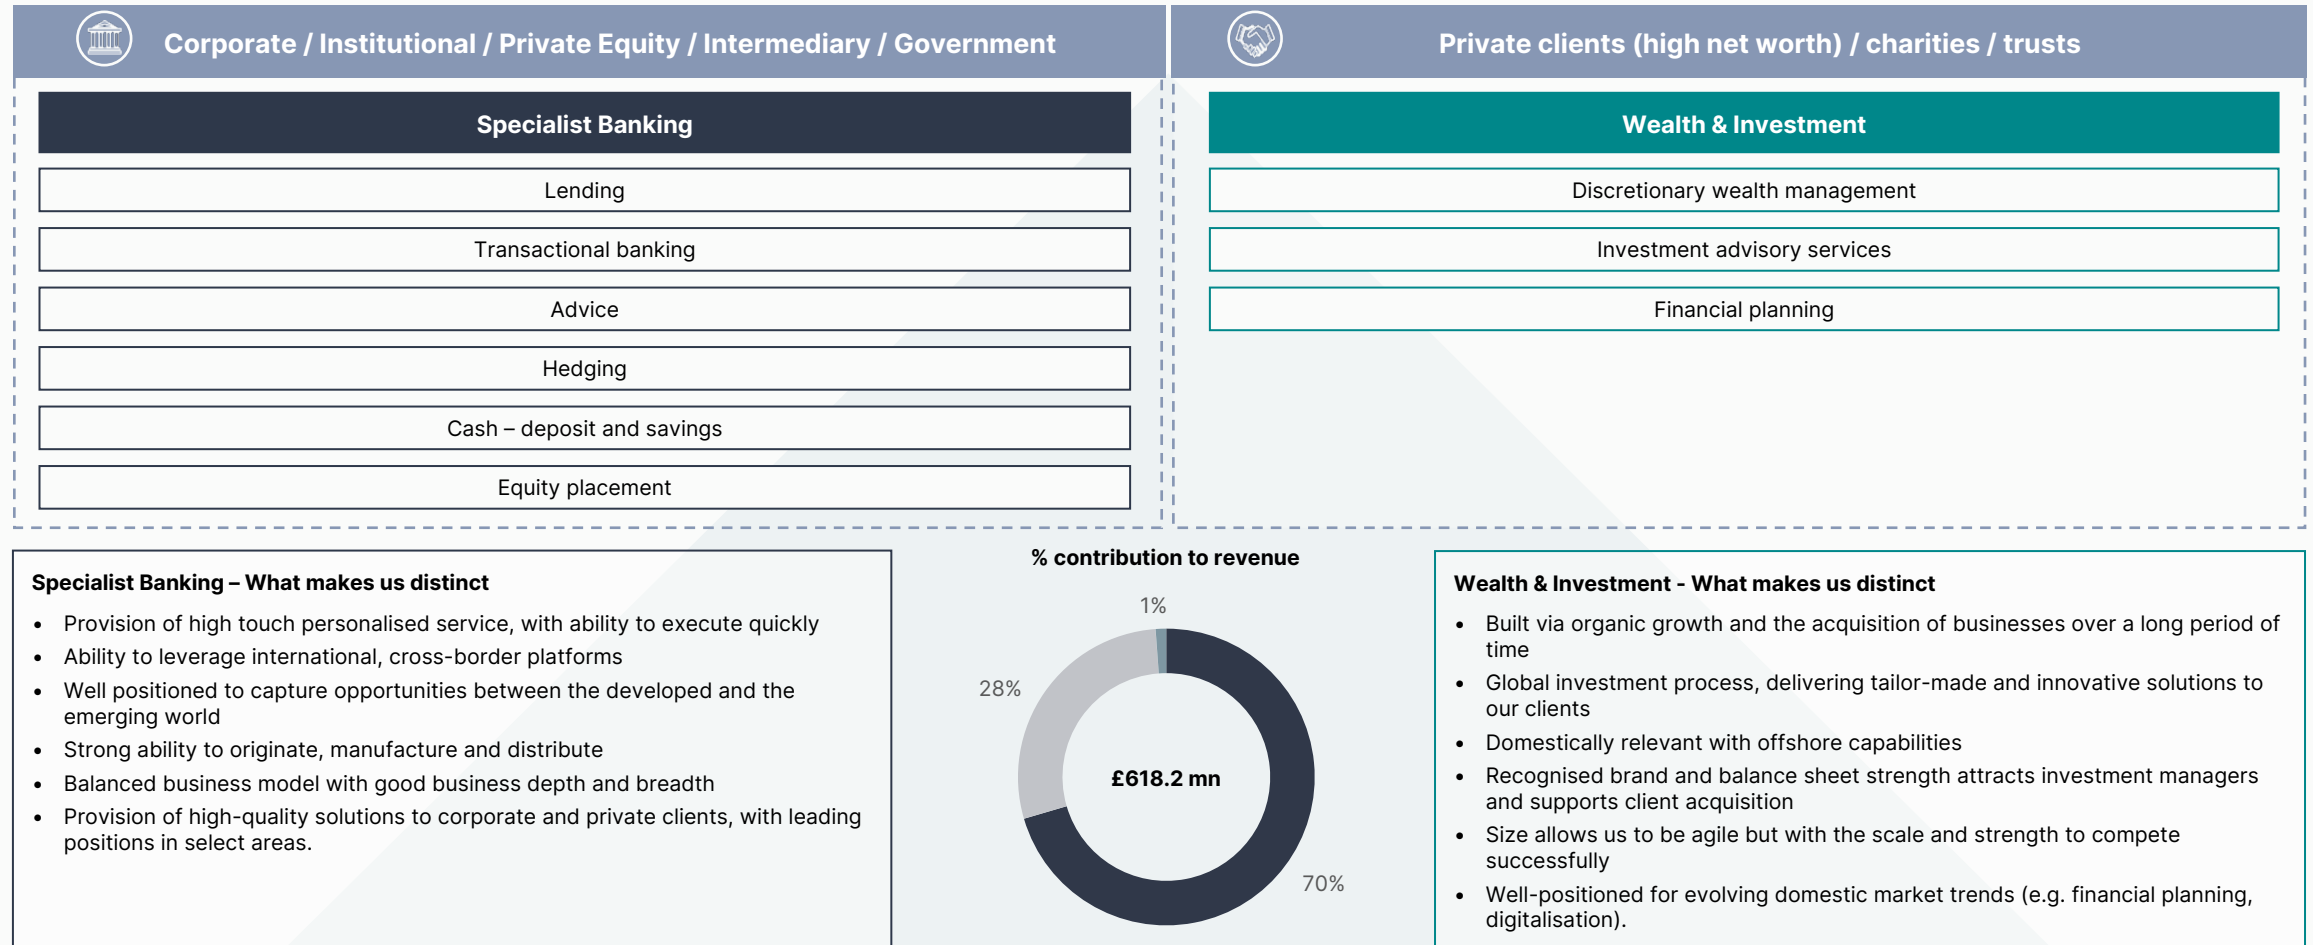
Corporate / Institutional / Private Equity / Intermediary / Government

Private clients (high net worth) / charities / trusts

Specialist Banking

Lending

Transactional banking

Advice

Hedging

Cash – deposit and savings

Equity placement

Wealth & Investment

Discretionary wealth management

Investment advisory services

Financial planning

Specialist Banking – What makes us distinct

- Provision of high touch personalised service, with ability to execute quickly
- Ability to leverage international, cross-border platforms
- Well positioned to capture opportunities between the developed and the emerging world
- Strong ability to originate, manufacture and distribute
- Balanced business model with good business depth and breadth
- Provision of high-quality solutions to corporate and private clients, with leading positions in select areas.

% contribution to revenue

1%

28%

£618.2 mn

70%

Wealth & Investment - What makes us distinct

- Built via organic growth and the acquisition of businesses over a long period of time
- Global investment process, delivering tailor-made and innovative solutions to our clients
- Domestically relevant with offshore capabilities
- Recognised brand and balance sheet strength attracts investment managers and supports client acquisition
- Size allows us to be agile but with the scale and strength to compete successfully
- Well-positioned for evolving domestic market trends (e.g. financial planning, digitalisation).